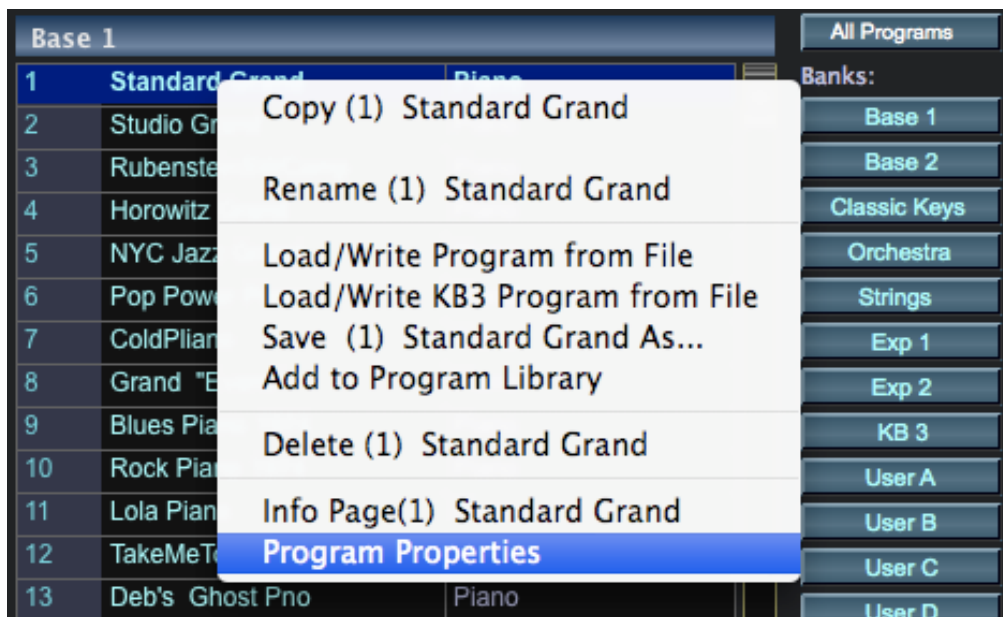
Base 1

| | | |
|---|---|---|
| 1 | Standard Grand | Piano |
| 2 | Studio Gr | |
| 3 | Rubenste | |
| 4 | Horowitz | |
| 5 | NYC Jazz | |
| 6 | Pop Powe | |
| 7 | ColdPliar | |
| 8 | Grand "E | |
| 9 | Blues Pia | |
| 10 | Rock Pia | |
| 11 | Lola Pian | |
| 12 | TakeMeT | |
| 13 | Deb's Ghost Pno | Piano |

Copy (1) Standard Grand

Rename (1) Standard Grand

Load/Write Program from File
Load/Write KB3 Program from File
Save (1) Standard Grand As...
Add to Program Library

Delete (1) Standard Grand

Info Page(1) Standard Grand
Program Properties

All Programs
Banks:
Base 1
Base 2
Classic Keys
Orchestra
Strings
Exp 1
Exp 2
KB 3
User A
User B
User C
User D